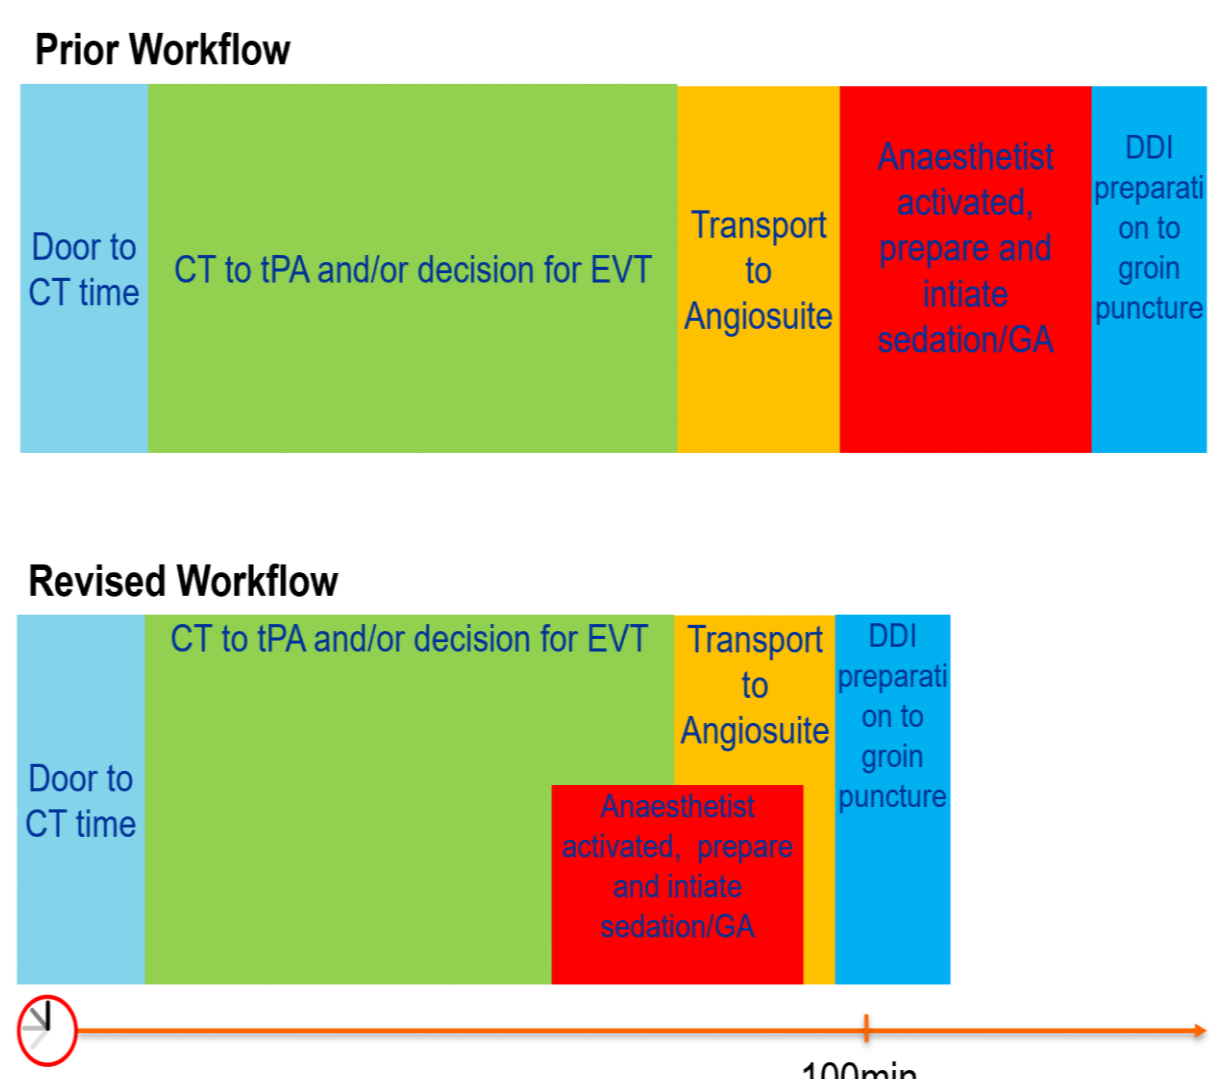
Prior Workflow

Door to CT time

CT to tPA and/or decision for EVT

Transport to Angiosuite

Anaesthetist activated, prepare and intiate sedation/GA

DDI preparation to groin puncture

Revised Workflow

Door to CT time

CT to tPA and/or decision for EVT

Transport to Angiosuite

Anaesthetist activated, prepare and intiate sedation/GA

DDI preparation to groin puncture

100min